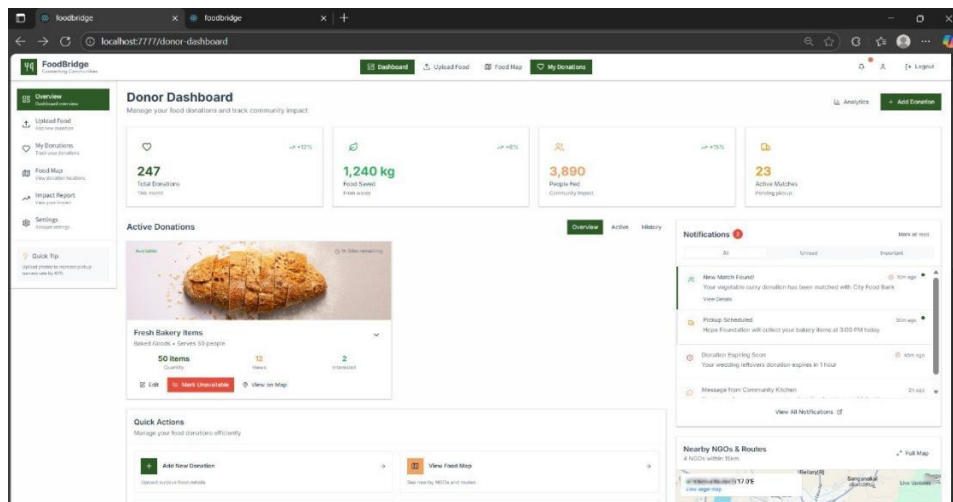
foodbridge
foodbridge
localhost:7777/donor-dashboard

FoodBridge
Connecting Communities

Dashboard
Upload Food
Food Map
My Donations
Logout

Overview
Dashboard overview
Upload Food
Add new donation
My Donations
Track your donations
Food Map
View donation locations
Impact Report
View your impact
Settings
Account settings

Quick Tip
Upload photos to increase pickup success rate by 40%

Donor Dashboard
Manage your food donations and track community impact

Analytics
+ Add Donation

+12%
247
Total Donations
This month

+8%
1,240 kg
Food Saved
From waste

+15%
3,890
People Fed
Community impact

23
Active Matches
Pending pickup

Active Donations
Overview
Active
History

Available
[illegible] remaining

Fresh Bakery Items
Baked Goods • Serves 50 people
50 Items
Quantity
12
Views
2
Interested

Edit
Mark Unavailable
View on Map

Quick Actions
Manage your food donations efficiently

Add New Donation
Upload surplus food details

View Food Map
See nearby NGOs and routes

Notifications 3
Mark all read
All
Unread
Important

New Match Found!
10m ago
Your vegetable curry donation has been matched with City Food Bank
View Details

Pickup Scheduled
30m ago
Hope Foundation will collect your bakery items at 3:00 PM today

Donation Expiring Soon
45m ago
Your wedding leftovers donation expires in 1 hour

Message from Community Kitchen
2h ago

View All Notifications

Nearby NGOs & Routes
4 NGOs within 15km
Full Map
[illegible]
View larger map
Bellary
Sanganakal
Uno Vorsino